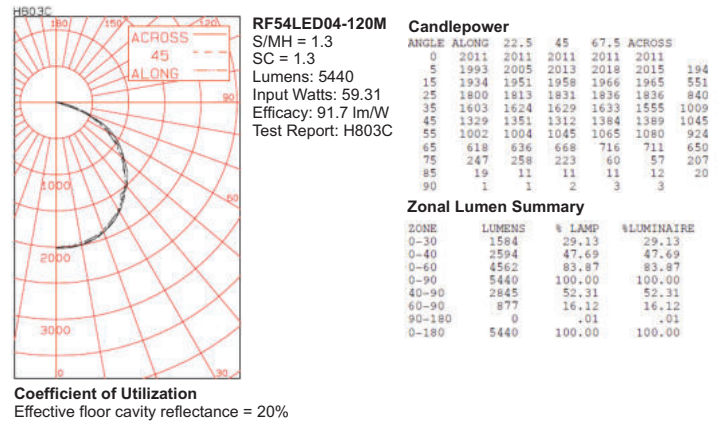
H803C

180 150 120

ACROSS
45
ALONG

90

1000

60

2000

3000

30

RF54LED04-120M
S/MH = 1.3
SC = 1.3
Lumens: 5440
Input Watts: 59.31
Efficacy: 91.7 lm/W
Test Report: H803C

Candlepower

| ANGLE | ALONG | 22.5 | 45 | 67.5 | ACROSS | |
|---|---|---|---|---|---|---|
| 0 | 2011 | 2011 | 2011 | 2011 | 2011 | |
| 5 | 1993 | 2005 | 2013 | 2018 | 2015 | 194 |
| 15 | 1934 | 1951 | 1958 | 1966 | 1965 | 551 |
| 25 | 1800 | 1813 | 1831 | 1836 | 1836 | 840 |
| 35 | 1603 | 1624 | 1629 | 1633 | 1555 | 1009 |
| 45 | 1329 | 1351 | 1312 | 1384 | 1389 | 1045 |
| 55 | 1002 | 1004 | 1045 | 1065 | 1080 | 924 |
| 65 | 618 | 636 | 668 | 716 | 711 | 650 |
| 75 | 247 | 258 | 223 | 60 | 57 | 207 |
| 85 | 19 | 11 | 11 | 11 | 12 | 20 |
| 90 | 1 | 1 | 2 | 3 | 3 | |

Zonal Lumen Summary

| ZONE | LUMENS | % LAMP | %LUMINAIRE |
|---|---|---|---|
| 0-30 | 1584 | 29.13 | 29.13 |
| 0-40 | 2594 | 47.69 | 47.69 |
| 0-60 | 4562 | 83.87 | 83.87 |
| 0-90 | 5440 | 100.00 | 100.00 |
| 40-90 | 2845 | 52.31 | 52.31 |
| 60-90 | 877 | 16.12 | 16.12 |
| 90-180 | 0 | .01 | .01 |
| 0-180 | 5440 | 100.00 | 100.00 |

Coefficient of Utilization
Effective floor cavity reflectance = 20%